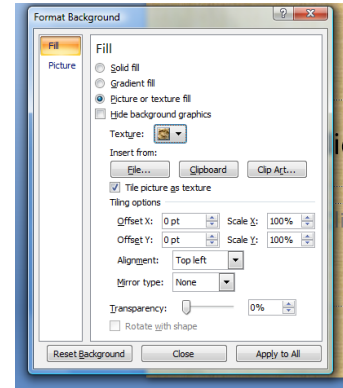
Format Background

?

X

Fill

Picture

Fill

Solid fill

Gradient fill

Picture or texture fill

Hide background graphics

Texture:

Insert from:

File...

Clipboard

Clip Art...

Tile picture as texture

Tiling options

Offset X: 0 pt

Scale X: 100%

Offset Y: 0 pt

Scale Y: 100%

Alignment: Top left

Mirror type: None

Transparency:

0%

Rotate with shape

Reset Background

Close

Apply to All